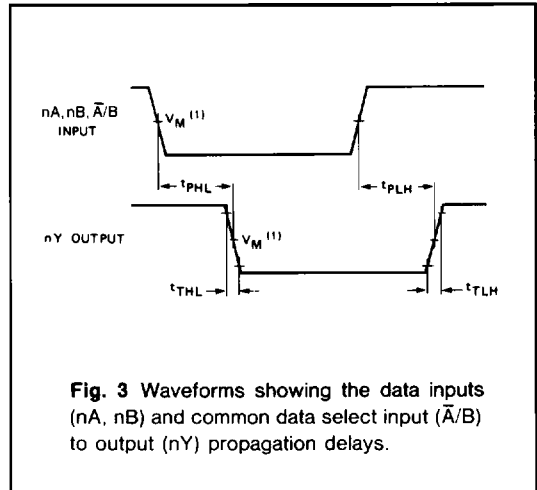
nA, nB, $\bar{A}$/B INPUT

$V_M$ $^{(1)}$

$t_{PHL}$

$t_{PLH}$

nY OUTPUT

$V_M$ $^{(1)}$

$t_{THL}$

$t_{TLH}$

**Fig. 3** Waveforms showing the data inputs (nA, nB) and common data select input ($\bar{A}$/B) to output (nY) propagation delays.